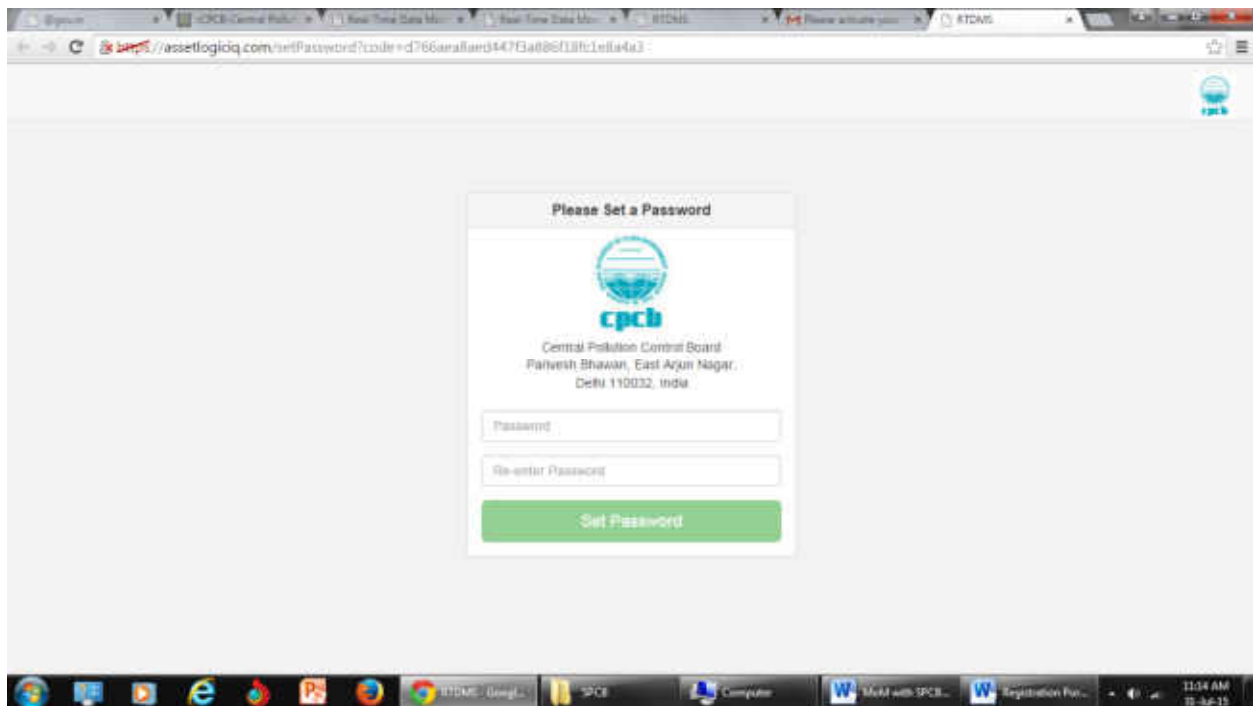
@gmail | CPCB Central Pollut | Real Time Data Mo | Real Time Data Mo | RTDMS | Please activate your | RTDMS

https://assetlogiciq.com/setPassword?code=d766aea8aed447f3a886f18fc1e8a4a3

cpcb

Please Set a Password

cpcb

Central Pollution Control Board
Parivesh Bhawan, East Arjun Nagar,
Delhi 110032, India

Password

Re-enter Password

Set Password

RTDMS - Googl... | SPCB | Computer | MoM with SPCB... | Registration For...

11:04 AM
31-Jul-15